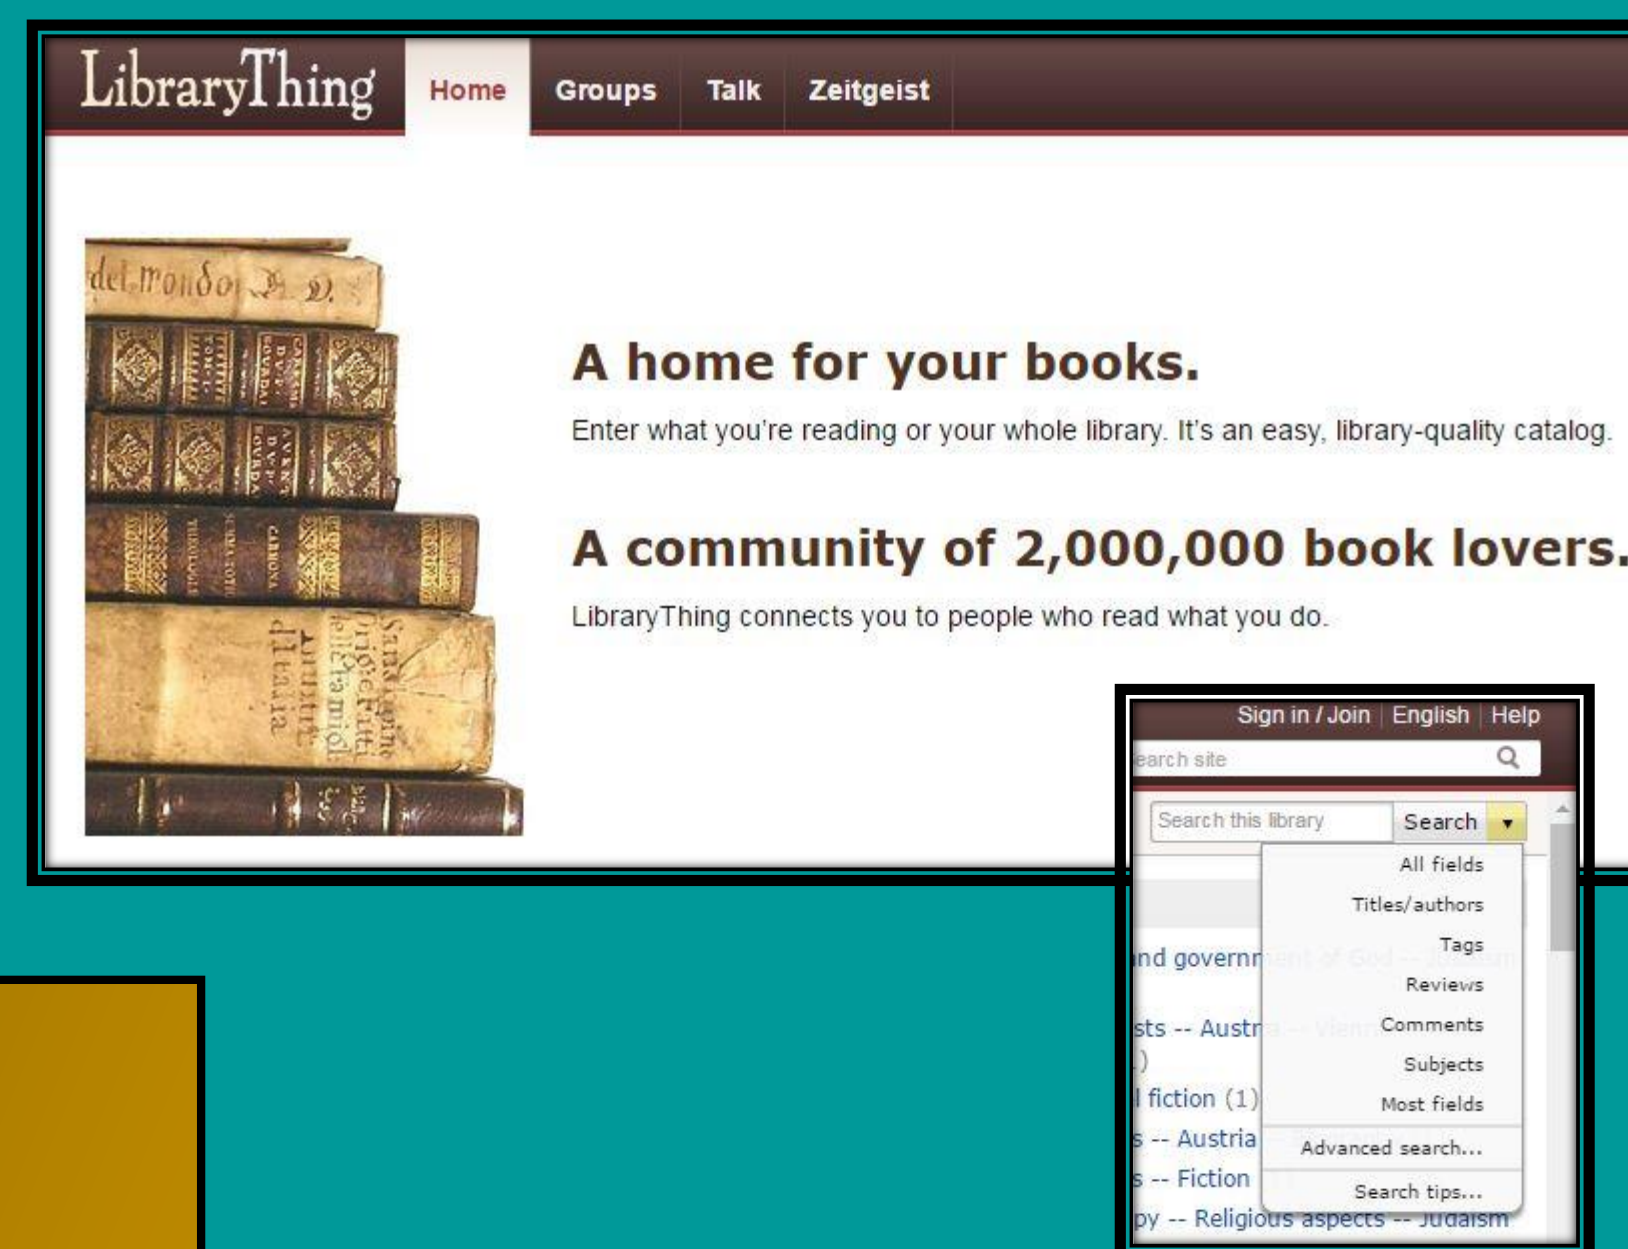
LibraryThing | Home | Groups | Talk | Zeitgeist

A home for your books.

Enter what you're reading or your whole library. It's an easy, library-quality catalog.

A community of 2,000,000 book lovers.

LibraryThing connects you to people who read what you do.

Sign in / Join | English | Help

earch site

Search this library | Search

All fields
Titles/authors
Tags
Reviews
Comments
Subjects
Most fields
Advanced search...
Search tips...

nd governm
sts -- Austr
)
l fiction (1)
s -- Austria
s -- Fiction
py -- Religious aspects -- Judaism